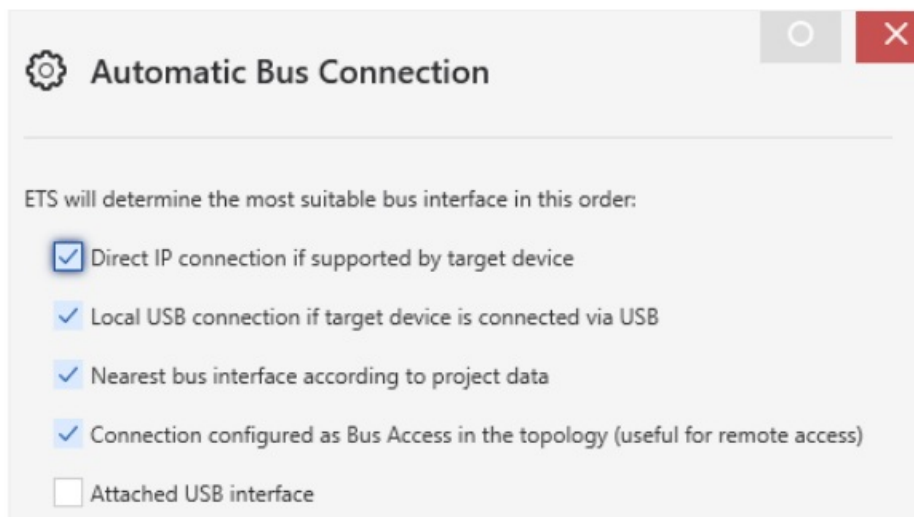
Automatic Bus Connection

ETS will determine the most suitable bus interface in this order:

Direct IP connection if supported by target device

Local USB connection if target device is connected via USB

Nearest bus interface according to project data

Connection configured as Bus Access in the topology (useful for remote access)

Attached USB interface